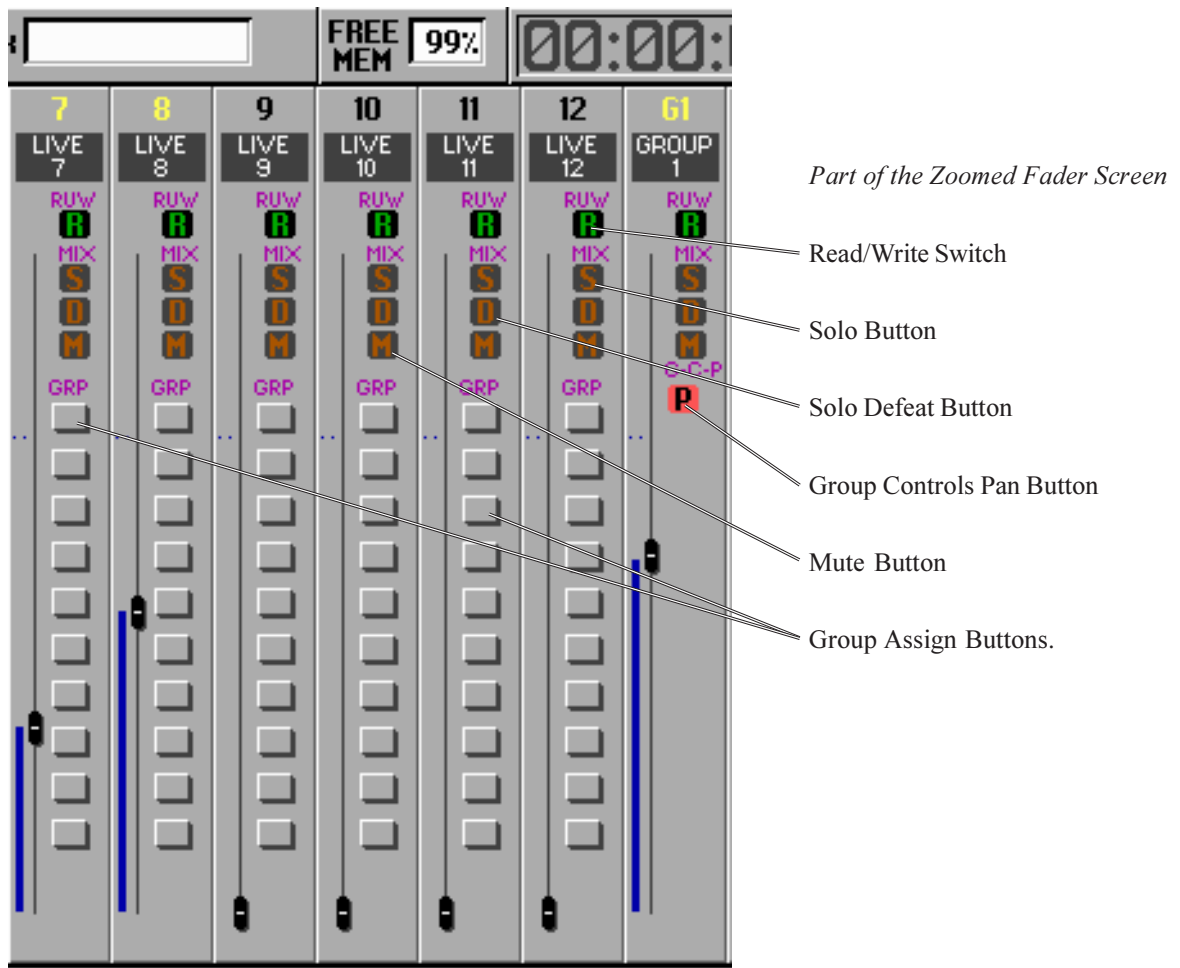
FREE MEM 99%

00:00:

7 8 9 10 11 12 G1

LIVE 7

LIVE 8

LIVE 9

LIVE 10

LIVE 11

LIVE 12

GROUP 1

R/W R MIX S D M GRP

R/W R MIX S D M GRP

R/W R MIX S D M GRP

R/W R MIX S D M GRP

R/W R MIX S D M GRP

R/W R MIX S D M GRP

R/W R MIX S D M G-C-P P

*Part of the Zoomed Fader Screen*

Read/Write Switch

Solo Button

Solo Defeat Button

Group Controls Pan Button

Mute Button

Group Assign Buttons.